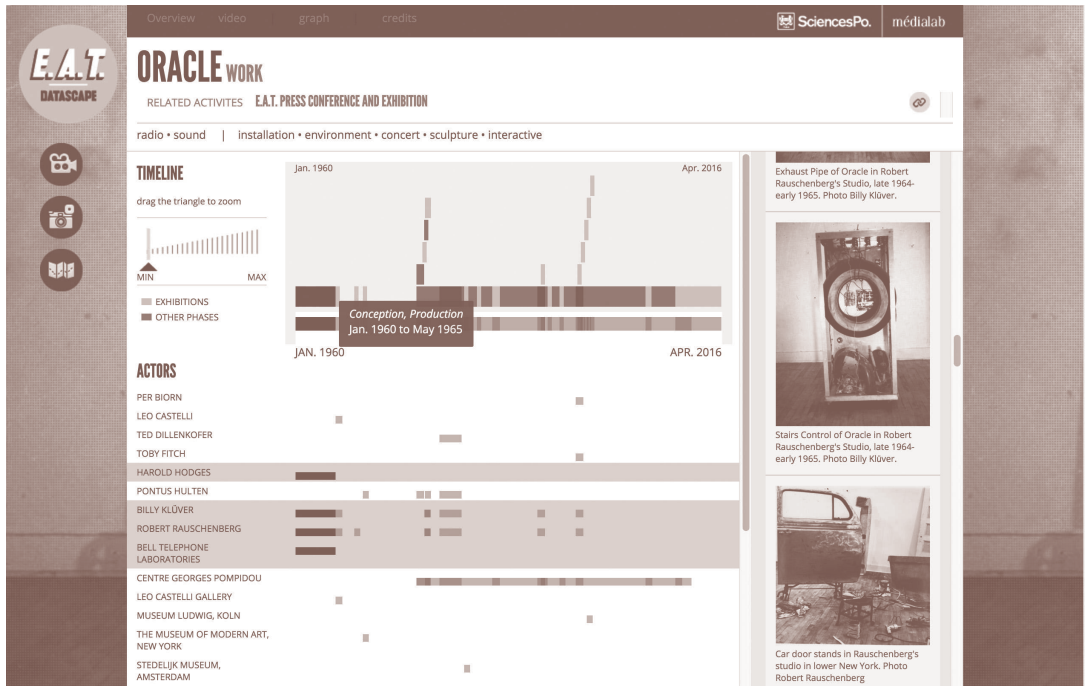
Overview video graph credits

SciencesPo. médialab

E.A.T. DATASCAPE

ORACLE WORK

RELATED ACTIVITES E.A.T. PRESS CONFERENCE AND EXHIBITION

radio • sound | installation • environment • concert • sculpture • interactive

TIMELINE

drag the triangle to zoom

MIN MAX

EXHIBITIONS
OTHER PHASES

Jan. 1960 Apr. 2016

Conception, Production
Jan. 1960 to May 1965

JAN. 1960 APR. 2016

ACTORS

PER BIORN
LEO CASTELLI
TED DILLENKOFER
TOBY FITCH
HAROLD HODGES
PONTUS HULTEN
BILLY KLÜVER
ROBERT RAUSCHENBERG
BELL TELEPHONE LABORATORIES
CENTRE GEORGES POMPIDOU
LEO CASTELLI GALLERY
MUSEUM LUDWIG, KOLN
THE MUSEUM OF MODERN ART, NEW YORK
STEDELIJK MUSEUM, AMSTERDAM

Exhaust Pipe of Oracle in Robert Rauschenberg's Studio, late 1964-early 1965. Photo Billy Klüver.

Stairs Control of Oracle in Robert Rauschenberg's Studio, late 1964-early 1965. Photo Billy Klüver.

Car door stands in Rauschenberg's studio in lower New York. Photo Robert Rauschenberg